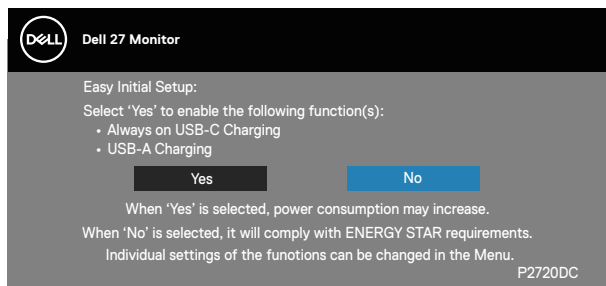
DELL Dell 27 Monitor

Easy Initial Setup:

Select ‘Yes’ to enable the following function(s):
• Always on USB-C Charging
• USB-A Charging

Yes No

When ‘Yes’ is selected, power consumption may increase.
When ‘No’ is selected, it will comply with ENERGY STAR requirements.
Individual settings of the funotions can be changed in the Menu.

P2720DC